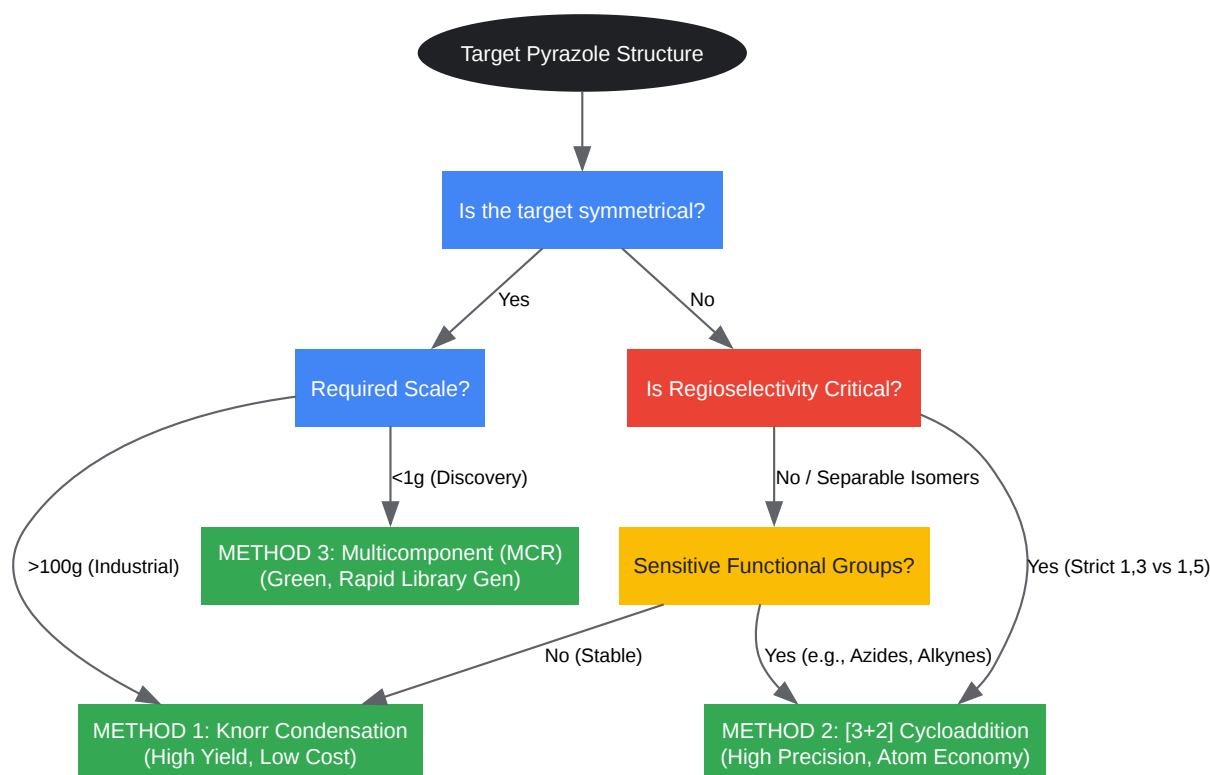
Target Pyrazole Structure

Is the target symmetrical?

Yes

No

Required Scale?

Is Regioselectivity Critical?

<1g (Discovery)

No / Separable Isomers

>100g (Industrial)

METHOD 3: Multicomponent (MCR)
(Green, Rapid Library Gen)

Sensitive Functional Groups?

Yes (Strict 1,3 vs 1,5)

No (Stable)

Yes (e.g., Azides, Alkynes)

METHOD 1: Knorr Condensation
(High Yield, Low Cost)

METHOD 2: [3+2] Cycloaddition
(High Precision, Atom Economy)